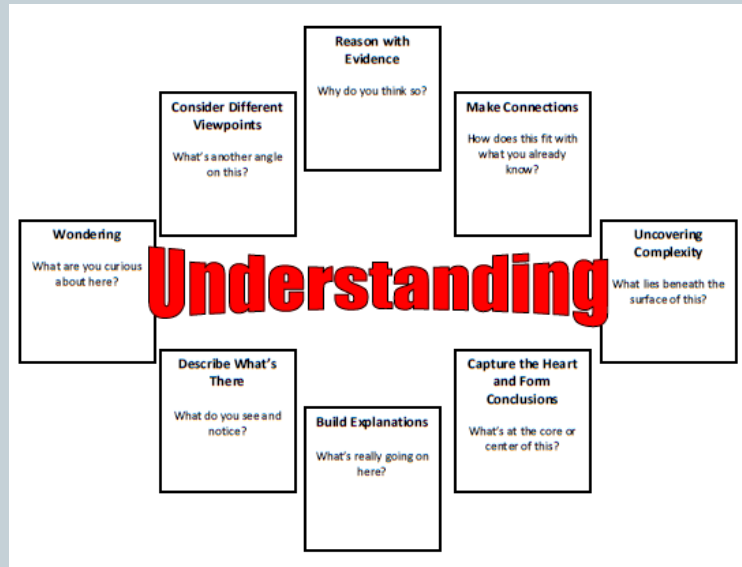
Reason with Evidence

Why do you think so?

Consider Different Viewpoints

What's another angle on this?

Make Connections

How does this fit with what you already know?

Wondering

What are you curious about here?

Understanding

Uncovering Complexity

What lies beneath the surface of this?

Describe What's There

What do you see and notice?

Capture the Heart and Form Conclusions

What's at the core or center of this?

Build Explanations

What's really going on here?